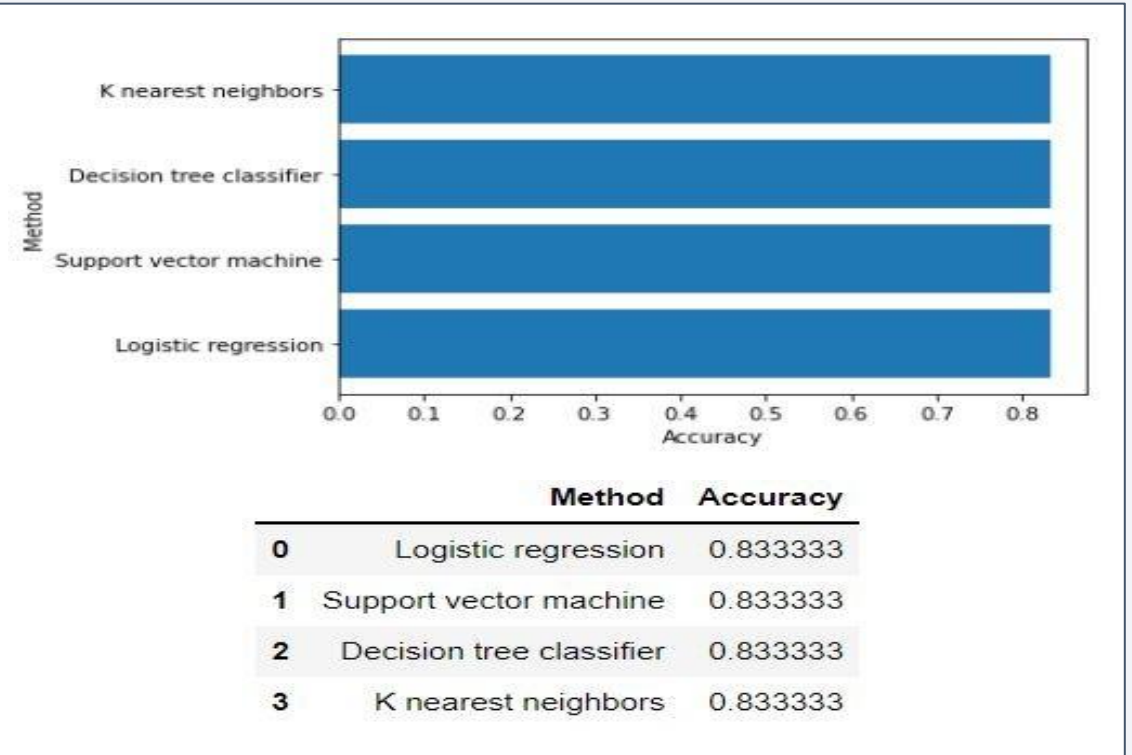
K nearest neighbors
Decision tree classifier
Support vector machine
Logistic regression

Method

0.0 0.1 0.2 0.3 0.4 0.5 0.6 0.7 0.8
Accuracy

| | Method | Accuracy |
|---|---|---|
| 0 | Logistic regression | 0.833333 |
| 1 | Support vector machine | 0.833333 |
| 2 | Decision tree classifier | 0.833333 |
| 3 | K nearest neighbors | 0.833333 |